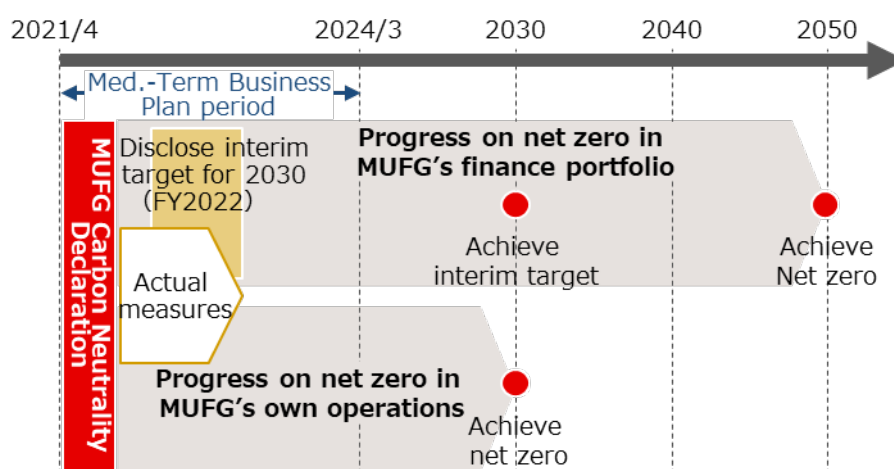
2021/4

2024/3

2030

2040

2050

Med.-Term Business Plan period

MUFG Carbon Neutrality Declaration

Disclose interim target for 2030 (FY2022)

Progress on net zero in MUFG's finance portfolio

Achieve interim target

Achieve Net zero

Actual measures

Progress on net zero in MUFG's own operations

Achieve net zero